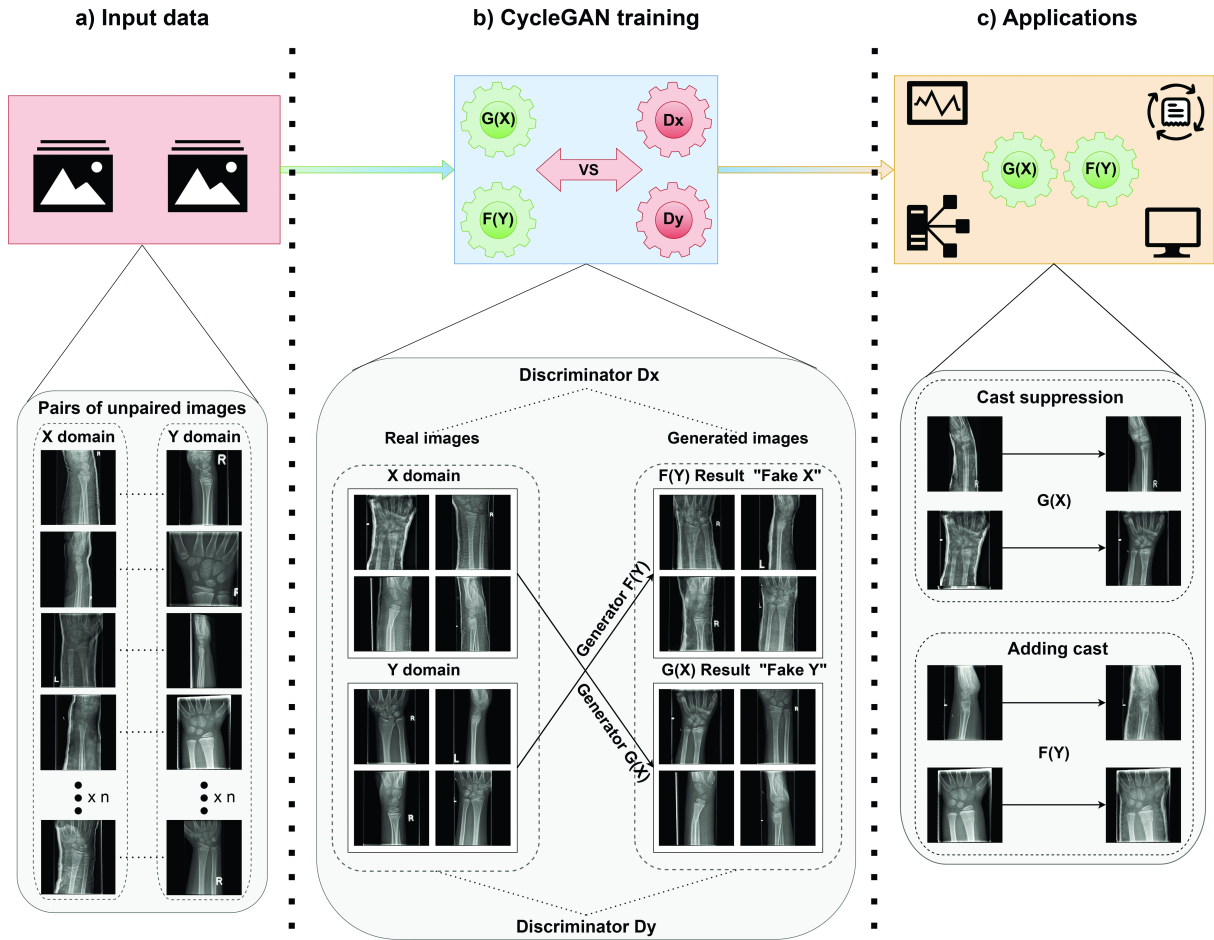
a) Input data

Pairs of unpaired images

X domain

Y domain

x n

x n

b) CycleGAN training

G(X)

Dx

VS

F(Y)

Dy

Discriminator Dx

Real images

Generated images

X domain

F(Y) Result "Fake X"

Generator F(Y)

Generator G(X)

Y domain

G(X) Result "Fake Y"

Discriminator Dy

c) Applications

G(X)

F(Y)

Cast suppression

G(X)

Adding cast

F(Y)